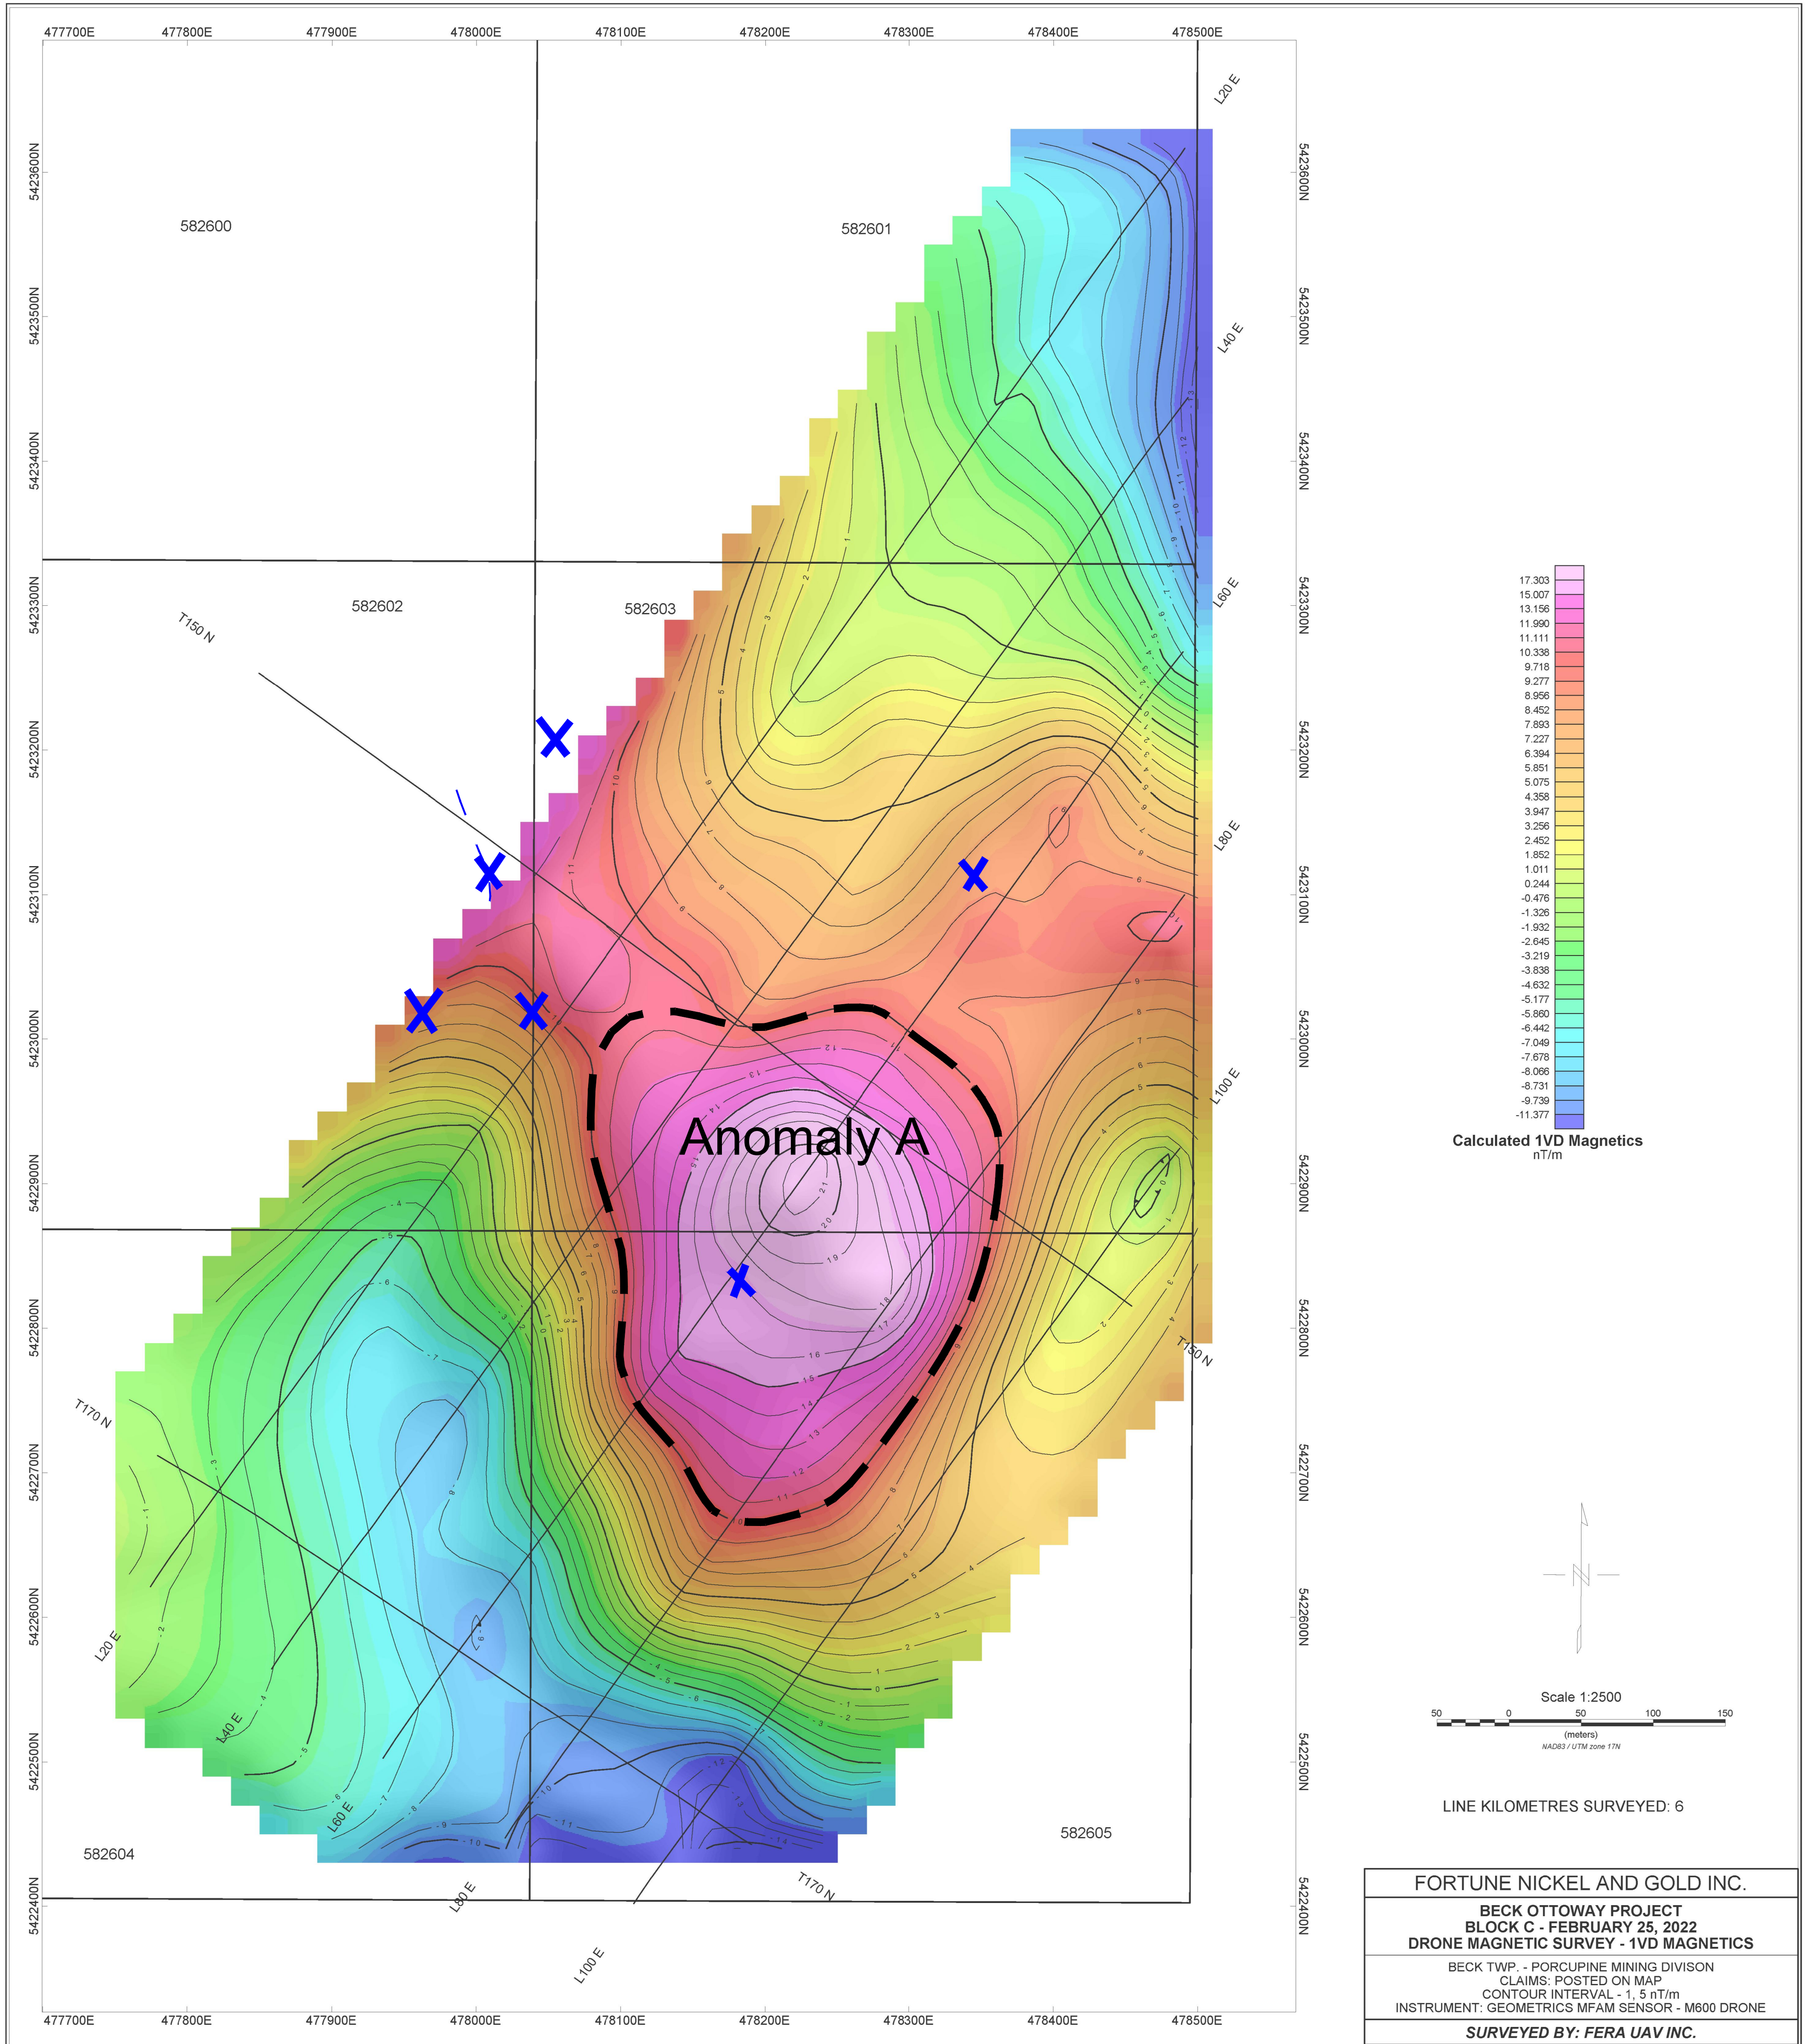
477700E 477800E 477900E 478000E 478100E 478200E 478300E 478400E 478500E

5423600N
5423500N
5423400N
5423300N
5423200N
5423100N
5423000N
5422900N
5422800N
5422700N
5422600N
5422500N
5422400N

582600
582601
582602
582603
582604
582605

L20 E
L40 E
L60 E
L80 E
L100 E
T150 N
T170 N

Anomaly A

| |
|---|
| 17.303 |
| 15.007 |
| 13.156 |
| 11.990 |
| 11.111 |
| 10.338 |
| 9.718 |
| 9.277 |
| 8.956 |
| 8.452 |
| 7.893 |
| 7.227 |
| 6.394 |
| 5.851 |
| 5.075 |
| 4.358 |
| 3.947 |
| 3.256 |
| 2.452 |
| 1.852 |
| 1.011 |
| 0.244 |
| -0.476 |
| -1.326 |
| -1.932 |
| -2.645 |
| -3.219 |
| -3.838 |
| -4.632 |
| -5.177 |
| -5.860 |
| -6.442 |
| -7.049 |
| -7.678 |
| -8.066 |
| -8.731 |
| -9.739 |
| -11.377 |

Calculated 1VD Magnetics
nT/m

Scale 1:2500
50 0 50 100 150
(meters)
NAD83 / UTM zone 17N

LINE KILOMETRES SURVEYED: 6

FORTUNE NICKEL AND GOLD INC.
BECK OTTOWAY PROJECT
BLOCK C - FEBRUARY 25, 2022
DRONE MAGNETIC SURVEY - 1VD MAGNETICS
BECK TWP. - PORCUPINE MINING DIVISON
CLAIMS: POSTED ON MAP
CONTOUR INTERVAL - 1, 5 nT/m
INSTRUMENT: GEOMETRICS MFAM SENSOR - M600 DRONE
SURVEYED BY: FERA UAV INC.